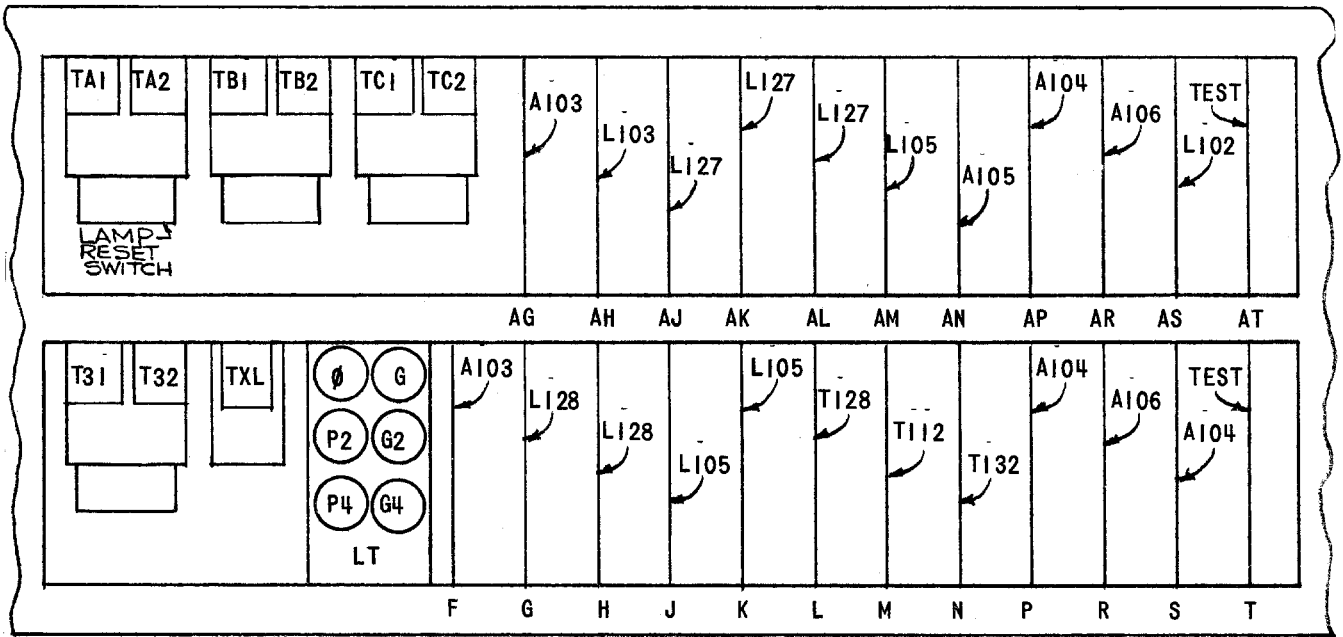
TA1 TA2 TB1 TB2 TC1 TC2

LAMP RESET SWITCH

A103
L103
L127
L127
L127
L105
A105
A104
A106
TEST
L102

AG AH AJ AK AL AM AN AP AR AS AT

T31 T32 TXL

Ø G
P2 G2
P4 G4
LT

A103
L128
L128
L105
L105
T128
T112
T132
A104
A106
TEST
A104

F G H J K L M N P R S T